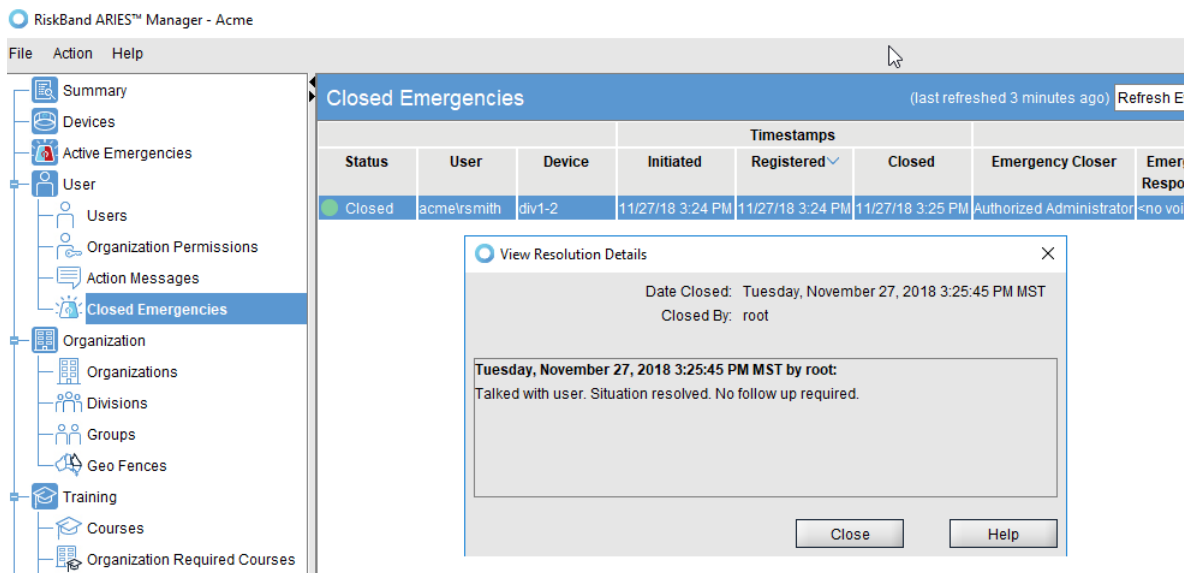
RiskBand ARIES™ Manager - Acme

File Action Help

Summary
Devices
Active Emergencies
User
Users
Organization Permissions
Action Messages
Closed Emergencies
Organization
Organizations
Divisions
Groups
Geo Fences
Training
Courses
Organization Required Courses

Closed Emergencies

(last refreshed 3 minutes ago) Refresh E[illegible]

| Status | User | Device | Timestamps: Initiated | Timestamps: Registered | Timestamps: Closed | Emergency Closer | Emerg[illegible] Respo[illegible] |
|---|---|---|---|---|---|---|---|
| Closed | acme\rsmith | div1-2 | 11/27/18 3:24 PM | 11/27/18 3:24 PM | 11/27/18 3:25 PM | Authorized Administrator | <no voi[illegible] |

View Resolution Details

Date Closed: Tuesday, November 27, 2018 3:25:45 PM MST
Closed By: root

Tuesday, November 27, 2018 3:25:45 PM MST by root:
Talked with user. Situation resolved. No follow up required.

Close Help